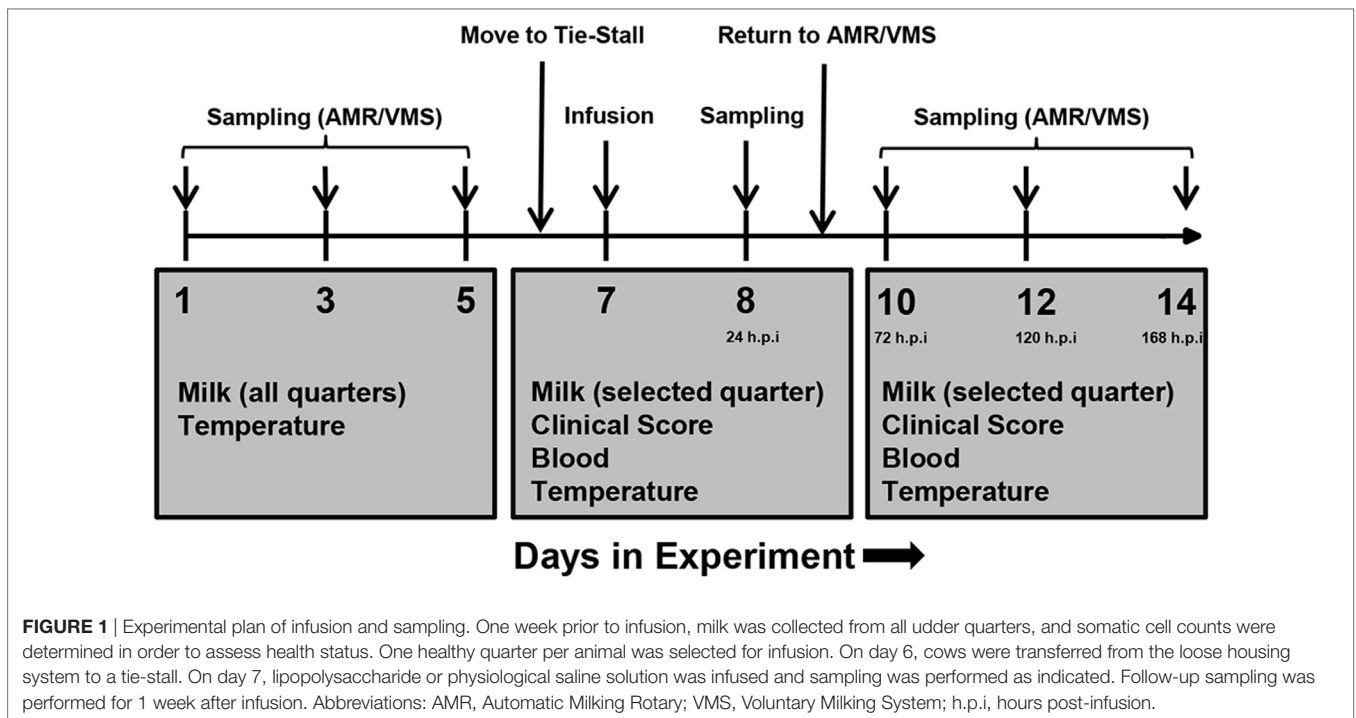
Move to Tie-Stall

Return to AMR/VMS

Sampling (AMR/VMS)

Infusion

Sampling

Sampling (AMR/VMS)

1

3

5

Milk (all quarters)
Temperature

7

8
24 h.p.i

Milk (selected quarter)
Clinical Score
Blood
Temperature

10
72 h.p.i

12
120 h.p.i

14
168 h.p.i

Milk (selected quarter)
Clinical Score
Blood
Temperature

Days in Experiment

**FIGURE 1** | Experimental plan of infusion and sampling. One week prior to infusion, milk was collected from all udder quarters, and somatic cell counts were determined in order to assess health status. One healthy quarter per animal was selected for infusion. On day 6, cows were transferred from the loose housing system to a tie-stall. On day 7, lipopolysaccharide or physiological saline solution was infused and sampling was performed as indicated. Follow-up sampling was performed for 1 week after infusion. Abbreviations: AMR, Automatic Milking Rotary; VMS, Voluntary Milking System; h.p.i, hours post-infusion.